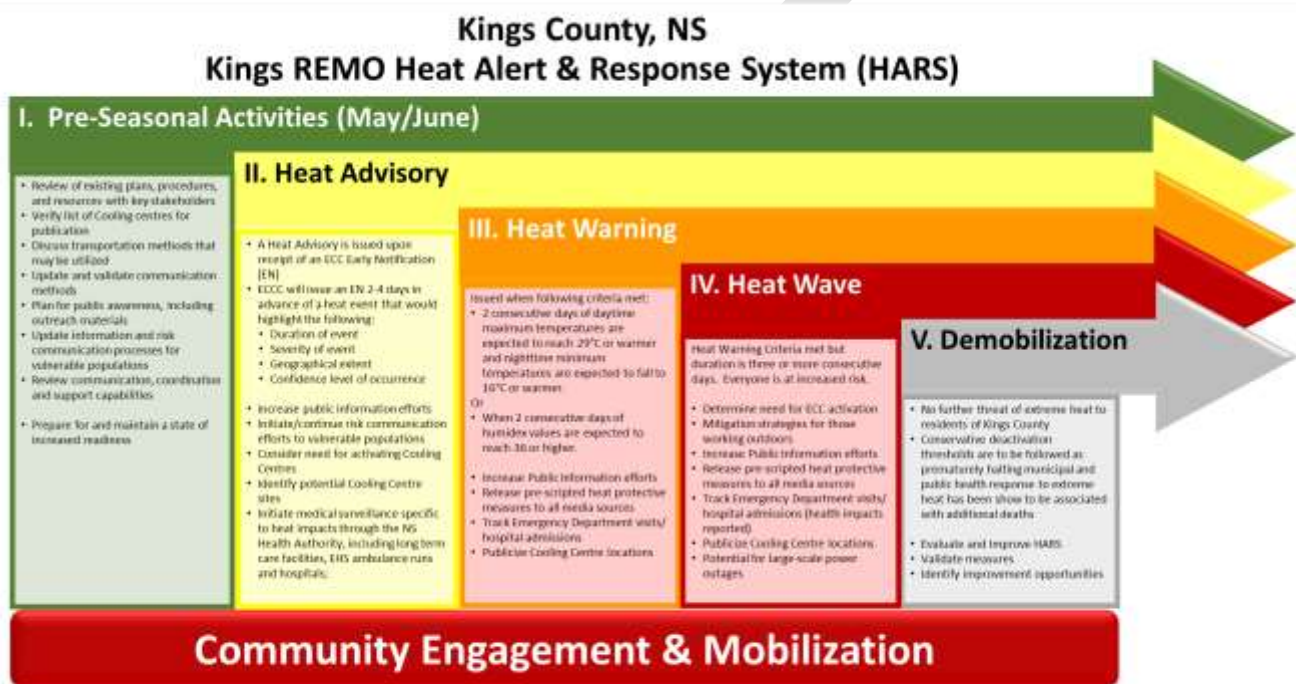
Kings County, NS
Kings REMO Heat Alert & Response System (HARS)

I. Pre-Seasonal Activities (May/June)

• Review of existing plans, procedures, and resources with key stakeholders
• Verify list of Cooling centres for publication
• Discuss transportation methods that may be utilized
• Update and validate communication methods
• Plan for public awareness, including outreach materials
• Update information and risk communication processes for vulnerable populations
• Review communication, coordination and support capabilities
• Prepare for and maintain a state of increased readiness

II. Heat Advisory

• A Heat Advisory is issued upon receipt of an ECC Early Notification (EN)
• ECCC will issue an EN 2-4 days in advance of a heat event that would highlight the following:
• Duration of event
• Severity of event
• Geographical extent
• Confidence level of occurrence
• Increase public information efforts
• Initiate/continue risk communication efforts to vulnerable populations
• Consider need for activating Cooling Centres
• Identify potential Cooling Centre sites
• Initiate medical surveillance specific to heat impacts through the NS Health Authority, including long term care facilities, EHS ambulance runs and hospitals;

III. Heat Warning

Issued when following criteria met:
• 2 consecutive days of daytime maximum temperatures are expected to reach 29°C or warmer and nighttime minimum temperatures are expected to fall to 16°C or warmer.
Or
• When 2 consecutive days of humidex values are expected to reach 36 or higher.
• Increase Public Information efforts
• Release pre-scripted heat protective measures to all media sources
• Track Emergency Department visits/ hospital admissions
• Publicize Cooling Centre locations

IV. Heat Wave

Heat Warning Criteria met but duration is three or more consecutive days. Everyone is at increased risk.
• Determine need for ECC activation
• Mitigation strategies for those working outdoors
• Increase Public Information efforts
• Release pre-scripted heat protective measures to all media sources
• Track Emergency Department visits/ hospital admissions (health impacts reported)
• Publicize Cooling Centre locations
• Potential for large-scale power outages

V. Demobilization

• No further threat of extreme heat to residents of Kings County
• Conservative deactivation thresholds are to be followed as prematurely halting municipal and public health response to extreme heat has been show to be associated with additional deaths
• Evaluate and Improve HARS
• Validate measures
• Identify improvement opportunities

Community Engagement & Mobilization